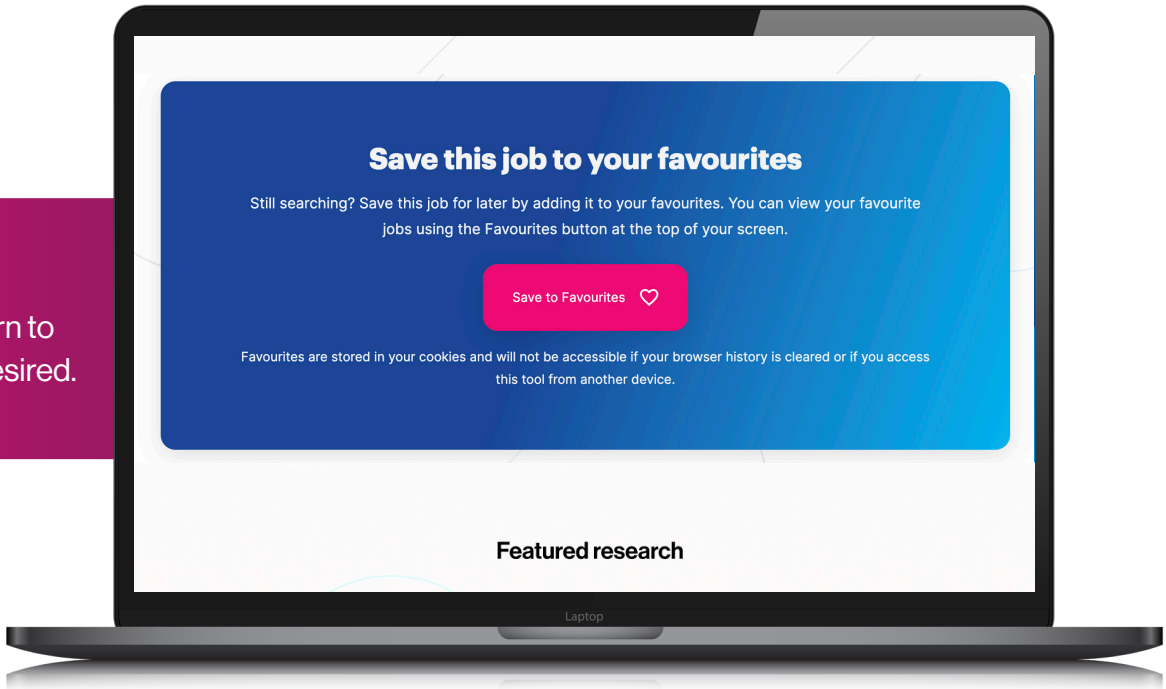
rn to
esired.

Save this job to your favourites

Still searching? Save this job for later by adding it to your favourites. You can view your favourite jobs using the Favourites button at the top of your screen.

Save to Favourites

Favourites are stored in your cookies and will not be accessible if your browser history is cleared or if you access this tool from another device.

Featured research

Laptop